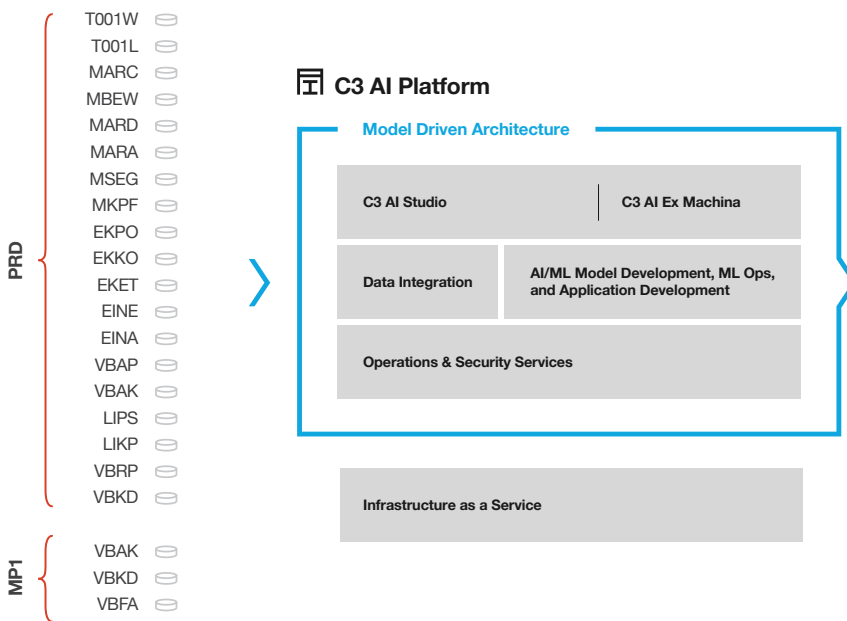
PRD

T001W
T001L
MARC
MBEW
MARD
MARA
MSEG
MKPF
EKPO
EKKO
EKET
EINE
EINA
VBAP
VBAK
LIPS
LIKP
VBRP
VBKD

MP1

VBAK
VBKD
VBFA

C3 AI Platform

Model Driven Architecture

C3 AI Studio

C3 AI Ex Machina

Data Integration

AI/ML Model Development, ML Ops, and Application Development

Operations & Security Services

Infrastructure as a Service